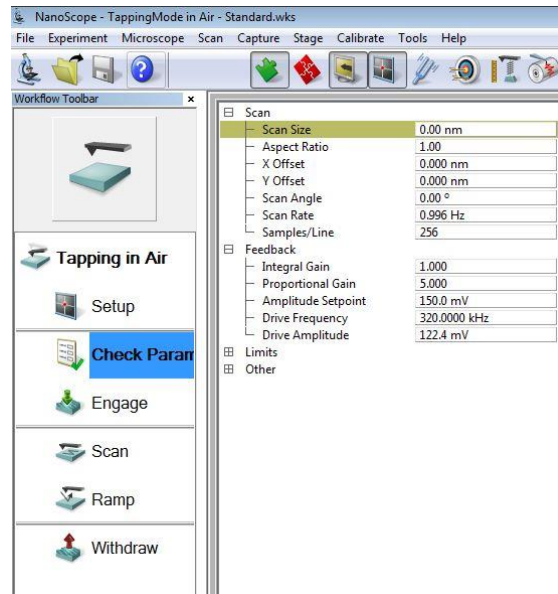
NanoScope - TappingMode in Air - Standard.wks

File Experiment Microscope Scan Capture Stage Calibrate Tools Help

Workflow Toolbar ×

Tapping in Air

Setup

Check Param

Engage

Scan

Ramp

Withdraw

⊟ Scan

| | |
|---|---|
| Scan Size | 0.00 nm |
| Aspect Ratio | 1.00 |
| X Offset | 0.000 nm |
| Y Offset | 0.000 nm |
| Scan Angle | 0.00 ° |
| Scan Rate | 0.996 Hz |
| Samples/Line | 256 |

⊟ Feedback

| | |
|---|---|
| Integral Gain | 1.000 |
| Proportional Gain | 5.000 |
| Amplitude Setpoint | 150.0 mV |
| Drive Frequency | 320.0000 kHz |
| Drive Amplitude | 122.4 mV |

⊞ Limits

⊞ Other